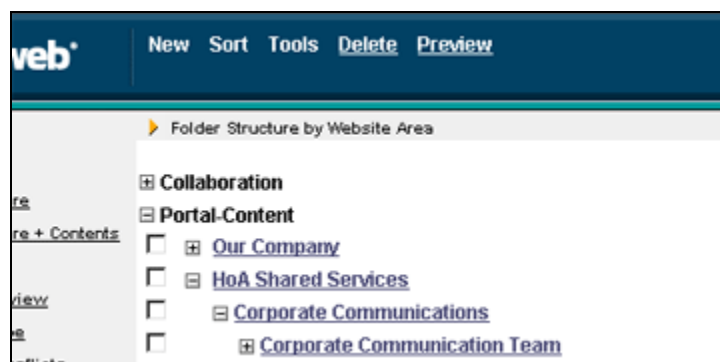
veb

New Sort Tools Delete Preview

re
re + Contents
view
e

Folder Structure by Website Area

⊞ Collaboration
⊟ Portal-Content
⊞ Our Company
⊟ HoA Shared Services
⊟ Corporate Communications
⊞ Corporate Communication Team